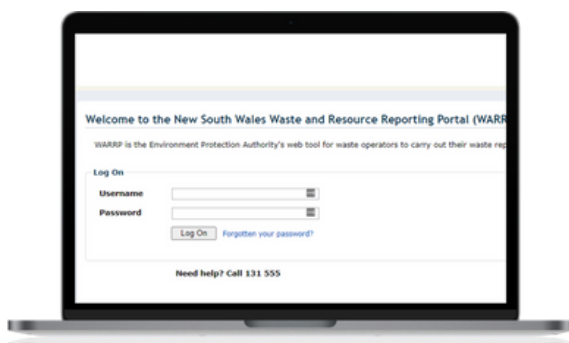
Welcome to the New South Wales Waste and Resource Reporting Portal (WARR

WARRP is the Environment Protection Authority's web tool for waste operators to carry out their waste rep

Log On

Username

Password

Log On Forgotten your password?

Need help? Call 131 555